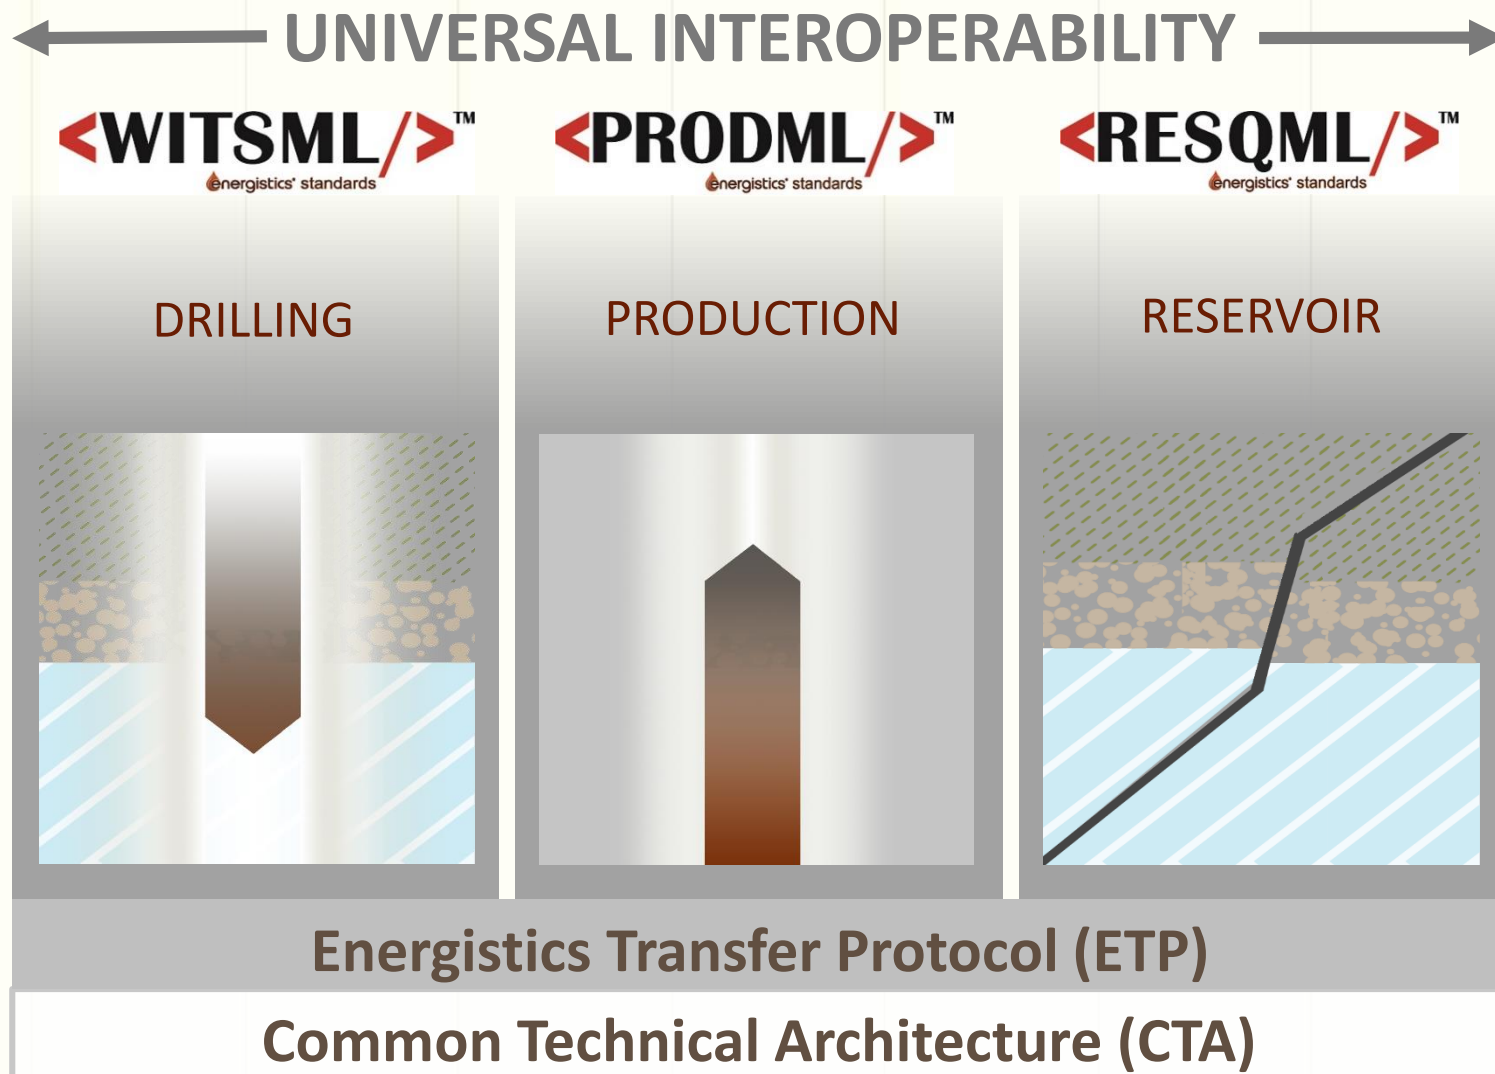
UNIVERSAL INTEROPERABILITY

<WITSML/>™
energistics® standards

<PRODML/>™
energistics® standards

<RESQML/>™
energistics® standards

DRILLING

PRODUCTION

RESERVOIR

Energistics Transfer Protocol (ETP)

Common Technical Architecture (CTA)